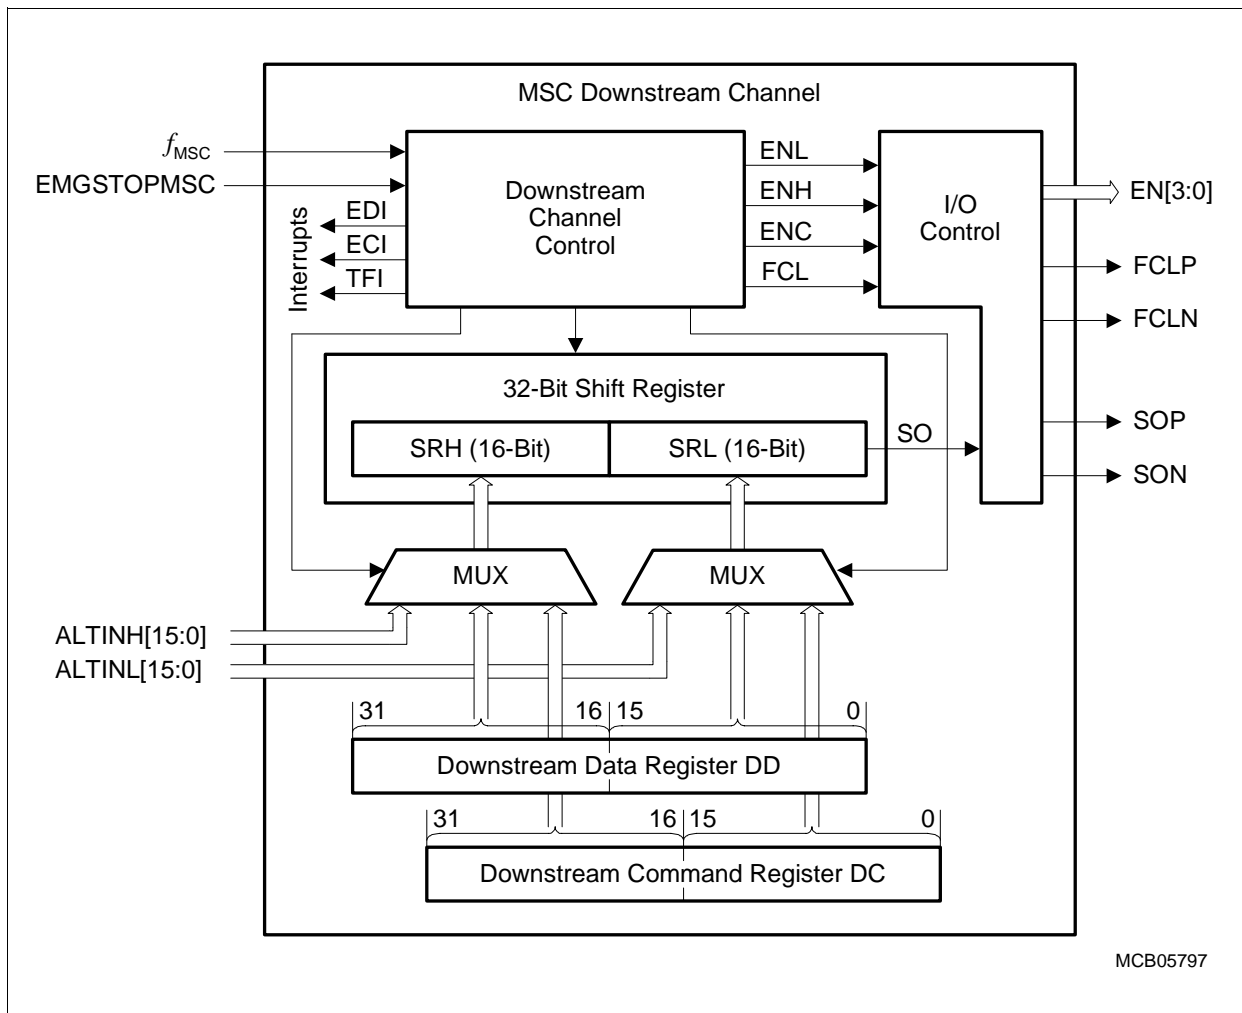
MSC Downstream Channel

$f_{MSC}$

EMGSTOPMSC

Downstream Channel Control

Interrupts

EDI

ECI

TFI

ENL

ENH

ENC

FCL

I/O Control

EN[3:0]

FCLP

FCLN

SOP

SON

32-Bit Shift Register

SRH (16-Bit)

SRL (16-Bit)

SO

MUX

MUX

ALTINH[15:0]

ALTINL[15:0]

31

16

15

0

Downstream Data Register DD

31

16

15

0

Downstream Command Register DC

MCB05797